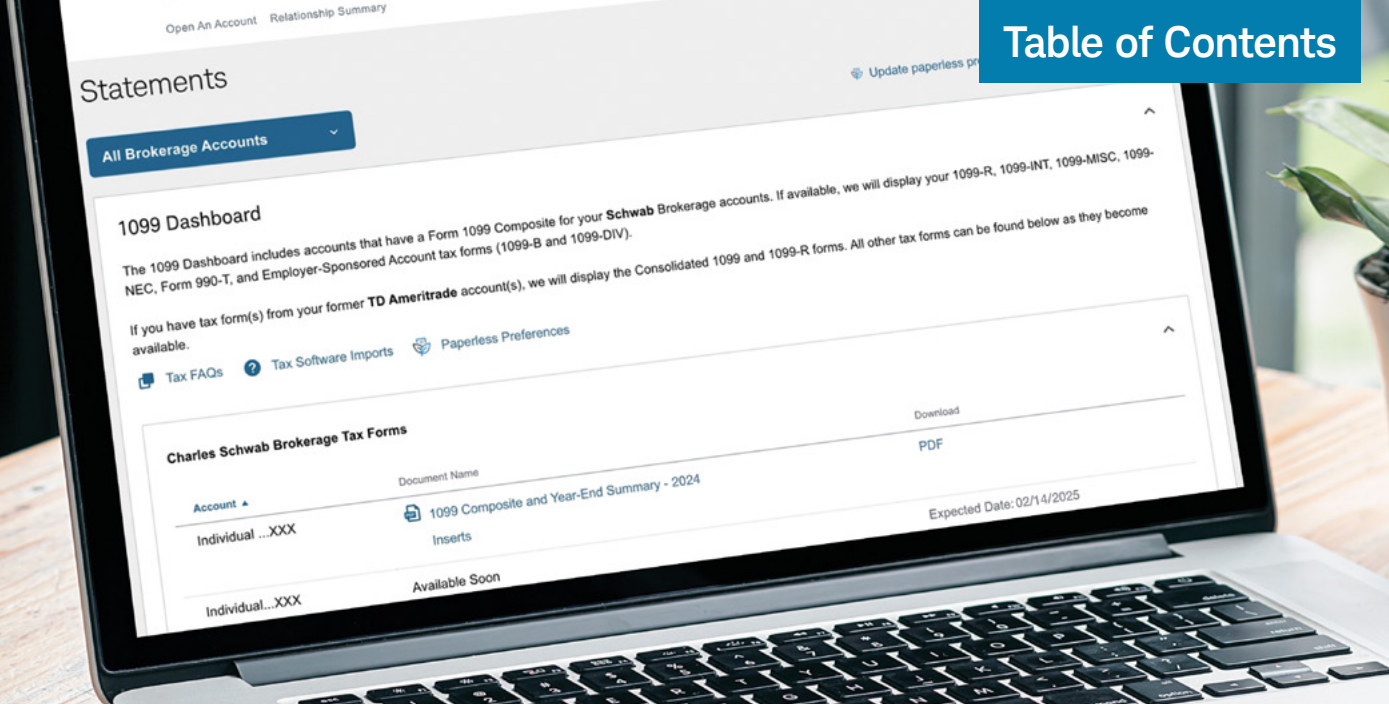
Open An Account Relationship Summary

Table of Contents

Statements

Update paperless pr

All Brokerage Accounts

1099 Dashboard

The 1099 Dashboard includes accounts that have a Form 1099 Composite for your **Schwab** Brokerage accounts. If available, we will display your 1099-R, 1099-INT, 1099-MISC, 1099-NEC, Form 990-T, and Employer-Sponsored Account tax forms (1099-B and 1099-DIV).

If you have tax form(s) from your former **TD Ameritrade** account(s), we will display the Consolidated 1099 and 1099-R forms. All other tax forms can be found below as they become available.

Tax FAQs Tax Software Imports Paperless Preferences

Charles Schwab Brokerage Tax Forms

| Account ▲ | Document Name | Download |
|---|---|---|
| Individual ...XXX | 1099 Composite and Year-End Summary - 2024 | PDF |
| | Inserts | Expected Date: 02/14/2025 |
| Individual...XXX | Available Soon | |